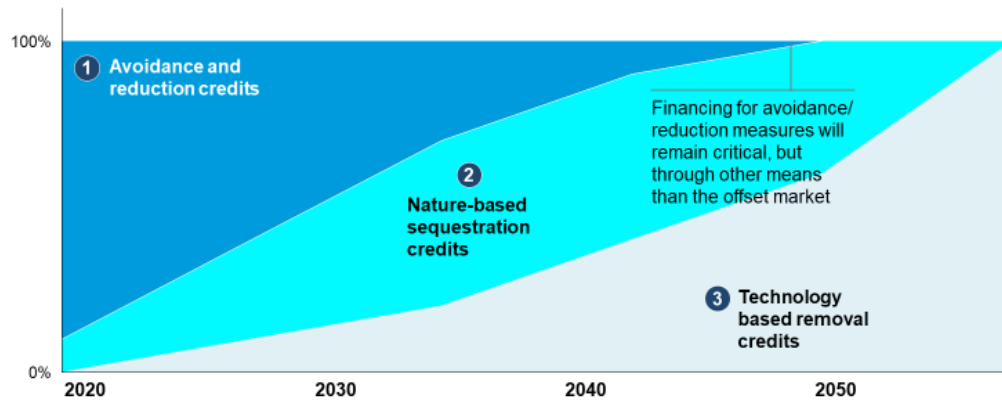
100%

1 Avoidance and reduction credits

Financing for avoidance/ reduction measures will remain critical, but through other means than the offset market

2 Nature-based sequestration credits

3 Technology based removal credits

0%

2020

2030

2040

2050